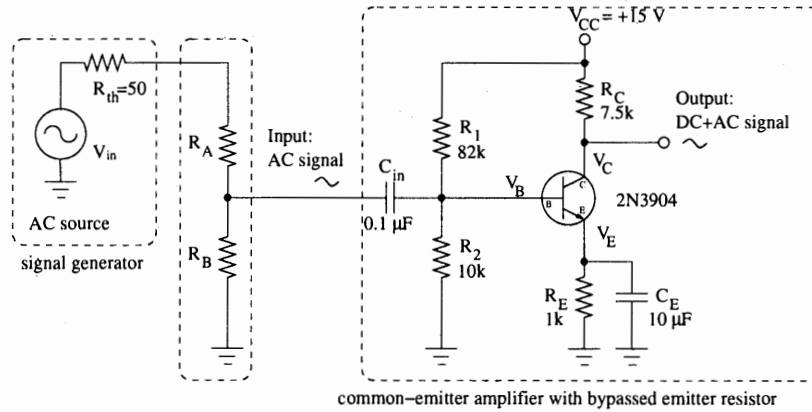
$R_{th}$=50

$V_{in}$

AC source

signal generator

$R_A$

$R_B$

Input:
AC signal

$C_{in}$
0.1 µF

$V_{CC}$ = +15 V

$R_1$
82k

$R_2$
10k

$V_B$

B

C

E

2N3904

$R_C$
7.5k

Output:
DC+AC signal

$V_C$

$V_E$

$R_E$
1k

$C_E$
10 µF

common–emitter amplifier with bypassed emitter resistor